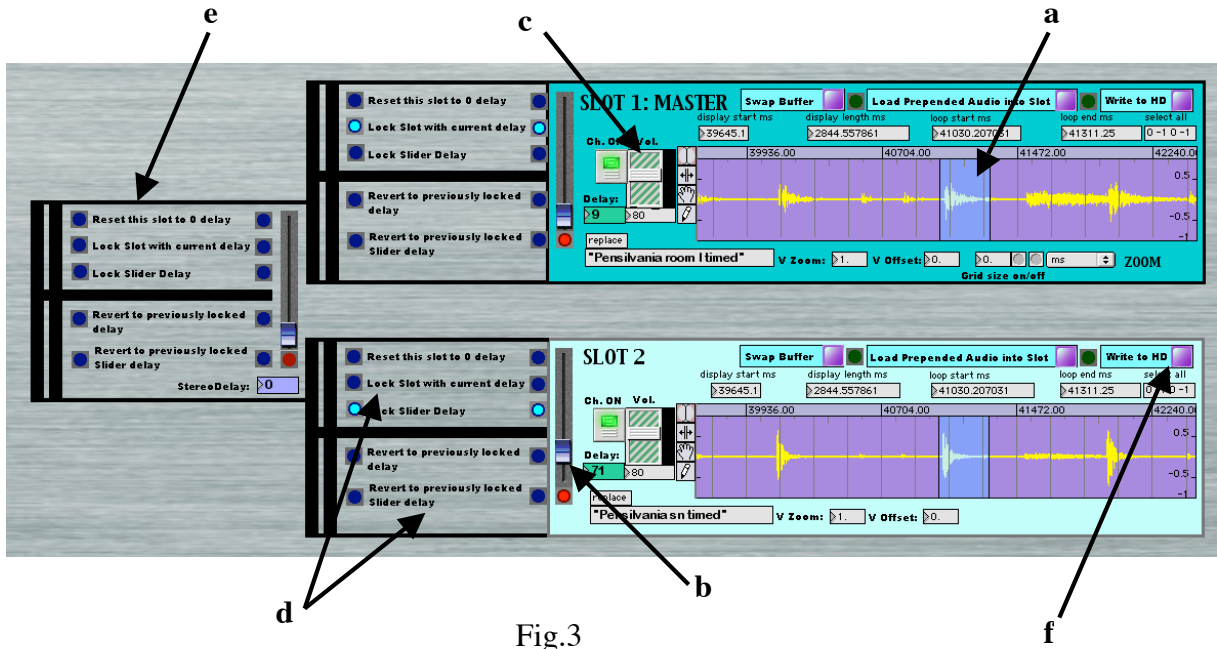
e

c

a

Reset this slot to 0 delay
Lock Slot with current delay
Lock Slider Delay
Revert to previously locked delay
Revert to previously locked Slider delay

SLOT 1: MASTER
Swap Buffer
Load Prepended Audio into Slot
Write to HD
display start ms
display length ms
loop start ms
loop end ms
select all
39645.1
2844.557861
41030.207031
41311.25
0 -1 0 -1
Ch. ON
Vol.
39936.00
40704.00
41472.00
42240.0
0.5
-0.5
-1
Delay:
9
80
replace
"Pensilvania room l timed"
V Zoom: 1.
V Offset: 0.
0.
ms
ZOOM
Grid size on/off

Reset this slot to 0 delay
Lock Slot with current delay
Lock Slider Delay
Revert to previously locked delay
Revert to previously locked Slider delay
StereoDelay: 0

Reset this slot to 0 delay
Lock Slot with current delay
Lock Slider Delay
Revert to previously locked delay
Revert to previously locked Slider delay

SLOT 2
Swap Buffer
Load Prepended Audio into Slot
Write to HD
display start ms
display length ms
loop start ms
loop end ms
select all
39645.1
2844.557861
41030.207031
41311.25
0 -1
Ch. ON
Vol.
39936.00
40704.00
41472.00
42240.0
0.5
-0.5
-1
Delay:
71
80
replace
"Pensilvania sn timed"
V Zoom: 1.
V Offset: 0.

d

b

Fig.3

f